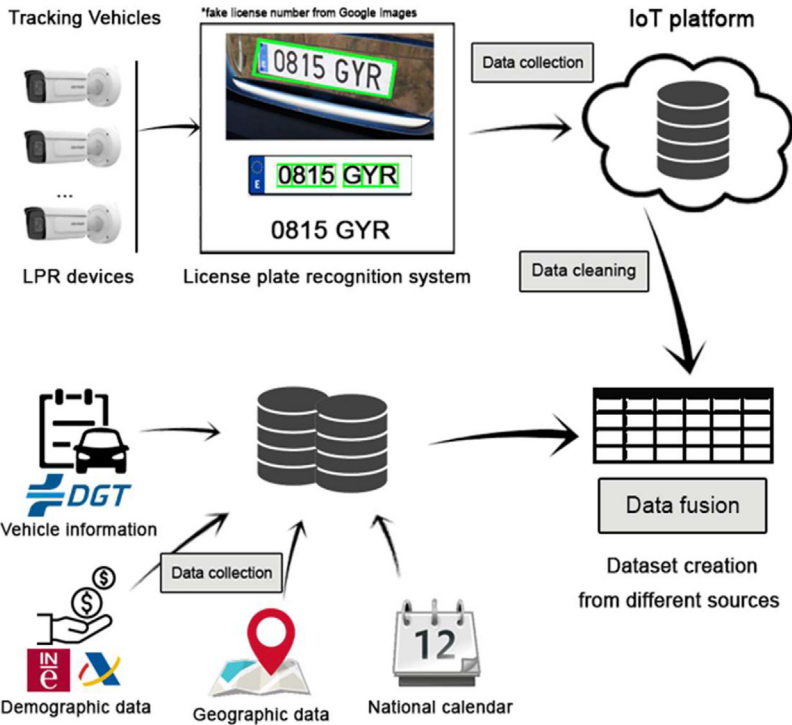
Tracking Vehicles

*fake license number from Google Images

0815 GYR

E 0815 GYR

0815 GYR

LPR devices

License plate recognition system

Data collection

IoT platform

Data cleaning

DGT

Vehicle information

Data collection

Data fusion

Dataset creation from different sources

INE

Demographic data

Geographic data

12

National calendar